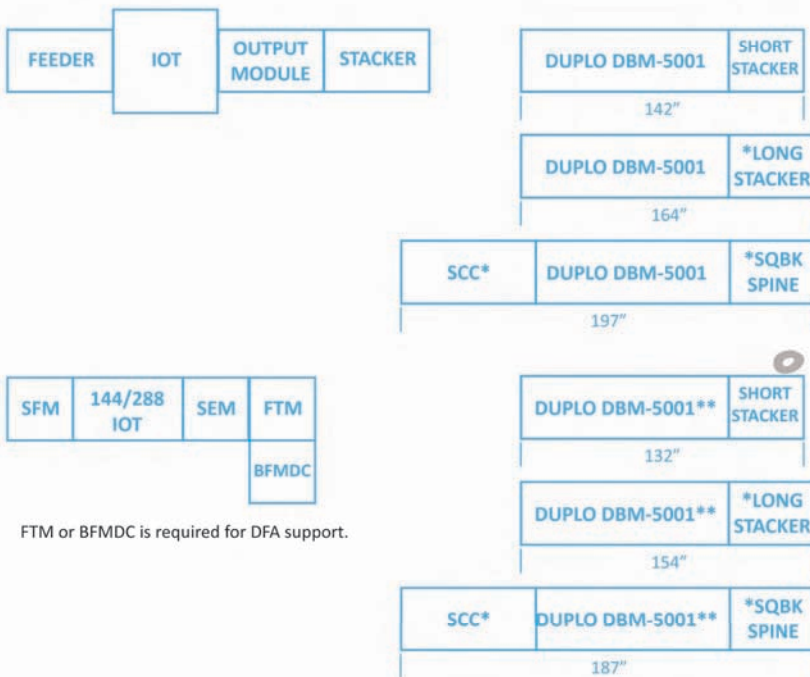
FEEDER

IOT

OUTPUT MODULE

STACKER

DUPLO DBM-5001

SHORT STACKER

142"

DUPLO DBM-5001

*LONG STACKER

164"

SCC*

DUPLO DBM-5001

*SQBK SPINE

197"

SFM

144/288 IOT

SEM

FTM

BFMDC

FTM or BFMDC is required for DFA support.

DUPLO DBM-5001**

SHORT STACKER

132"

DUPLO DBM-5001**

*LONG STACKER

154"

SCC*

DUPLO DBM-5001**

*SQBK SPINE

187"